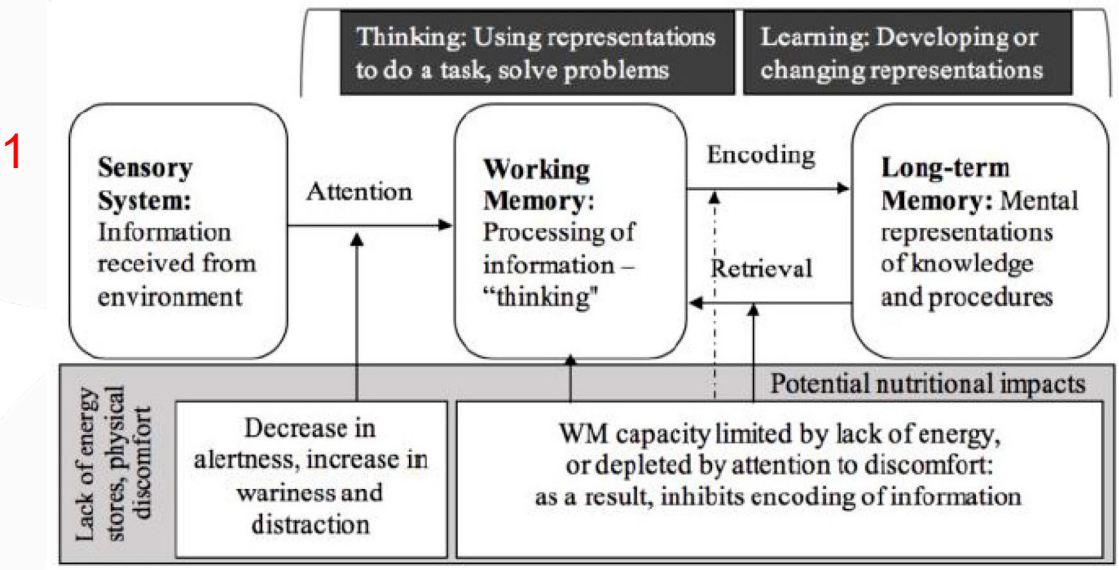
1

Thinking: Using representations to do a task, solve problems

Learning: Developing or changing representations

Sensory System: Information received from environment

Attention

Working Memory: Processing of information – "thinking"

Encoding

Retrieval

Long-term Memory: Mental representations of knowledge and procedures

Potential nutritional impacts

Lack of energy stores, physical discomfort

Decrease in alertness, increase in wariness and distraction

WM capacity limited by lack of energy, or depleted by attention to discomfort: as a result, inhibits encoding of information